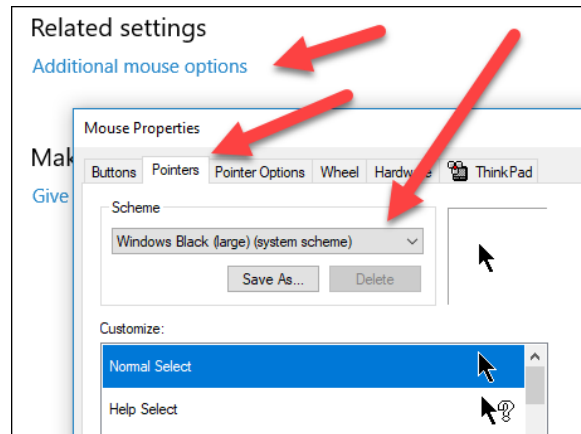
Related settings

Additional mouse options

Mak

Give

Mouse Properties

Buttons | Pointers | Pointer Options | Wheel | Hardw | ThinkPad

Scheme

Windows Black (large) (system scheme)

Save As...

Delete

Customize:

Normal Select

Help Select